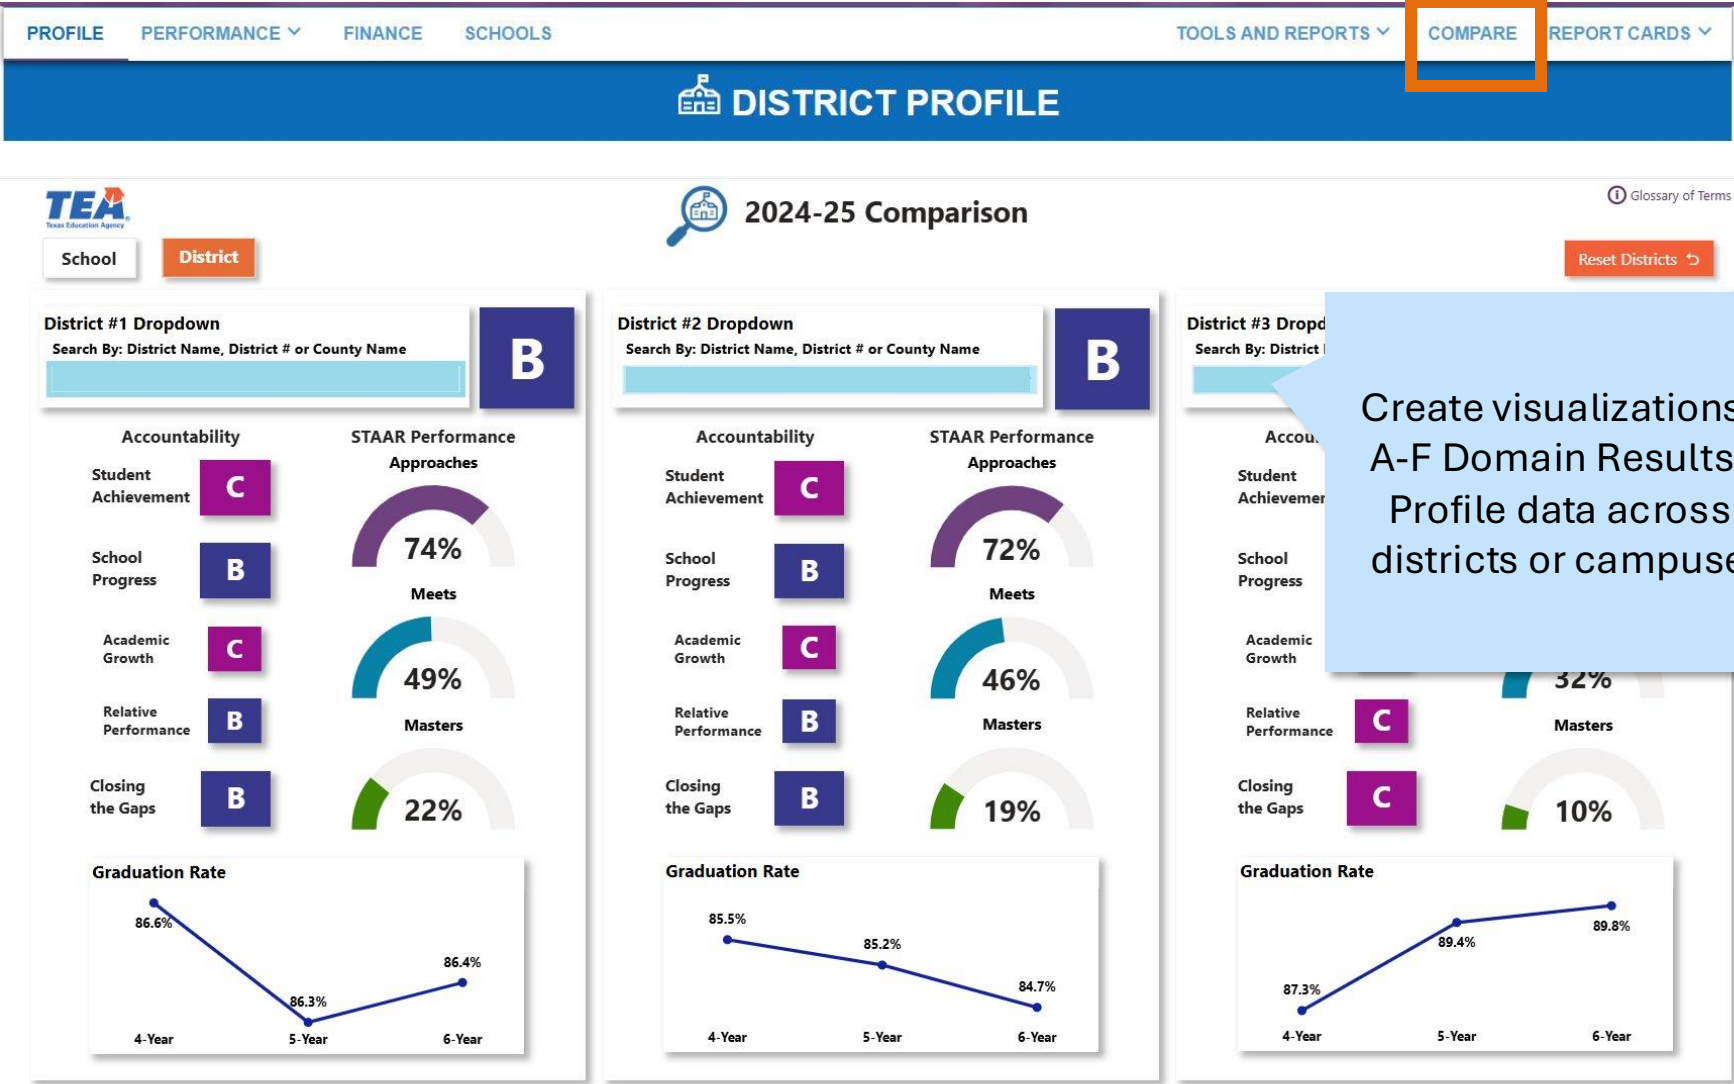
PROFILE PERFORMANCE FINANCE SCHOOLS TOOLS AND REPORTS COMPARE REPORT CARDS

DISTRICT PROFILE

TEA Texas Education Agency

School District

2024-25 Comparison

Glossary of Terms

Reset Districts

District #1 Dropdown
Search By: District Name, District # or County Name

B

Accountability
Student Achievement C
School Progress B
Academic Growth C
Relative Performance B
Closing the Gaps B

STAAR Performance
Approaches
74%
Meets
49%
Masters
22%

Graduation Rate
86.6%
86.3%
86.4%
4-Year 5-Year 6-Year

District #2 Dropdown
Search By: District Name, District # or County Name

B

Accountability
Student Achievement C
School Progress B
Academic Growth C
Relative Performance B
Closing the Gaps B

STAAR Performance
Approaches
72%
Meets
46%
Masters
19%

Graduation Rate
85.5%
85.2%
84.7%
4-Year 5-Year 6-Year

District #3 Dropd
Search By: District

Accou
Student Achievemer
School Progress
Academic Growth
Relative Performance C
Closing the Gaps C

32%
Masters
10%

Graduation Rate
87.3%
89.4%
89.8%
4-Year 5-Year 6-Year

Create visualizations A-F Domain Results Profile data across districts or campuse